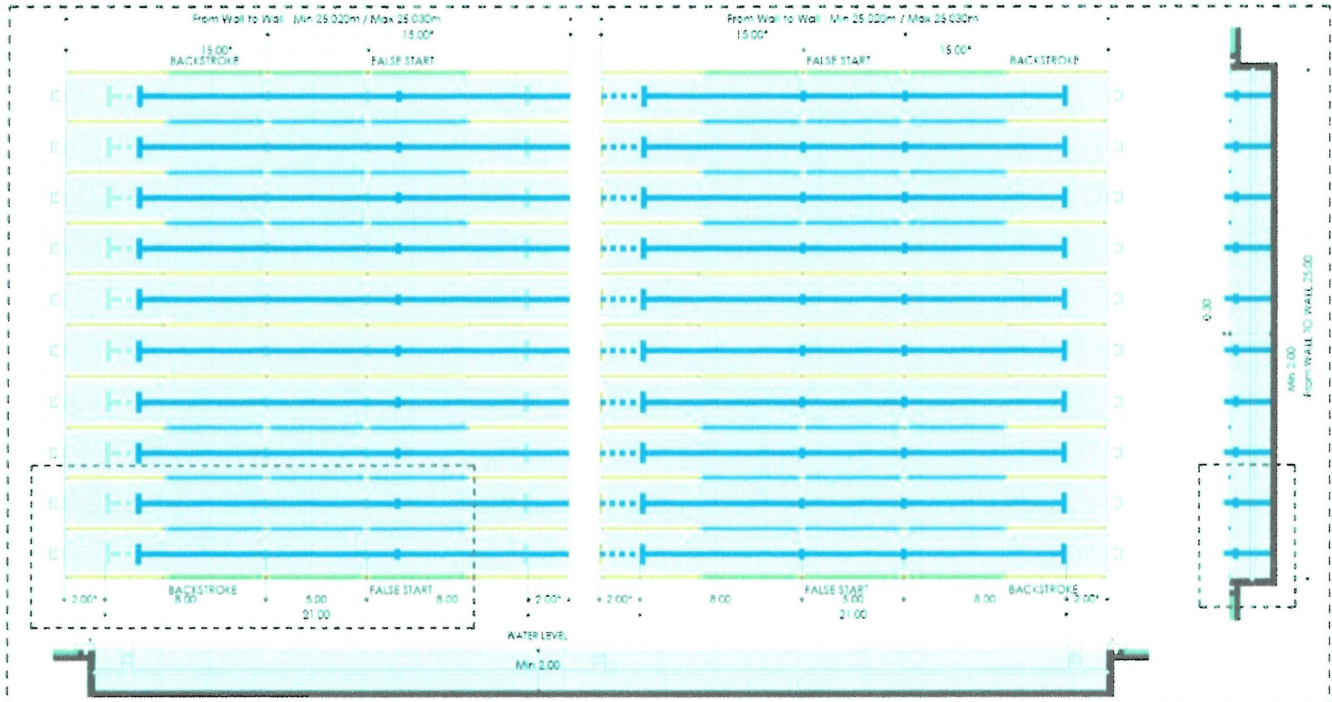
From Wall to Wall Min 25.020m / Max 25.030m
15.00*
15.00*
BACKSTROKE
FALSE START

From Wall to Wall Min 25.020m / Max 25.030m
15.00*
15.00*
FALSE START
BACKSTROKE

BACKSTROKE
FALSE START
2.00*
8.00
5.00
8.00
2.00*
21.00

2.00*
8.00
FALSE START
5.00
8.00
BACKSTROKE
2.00*
21.00

WATER LEVEL
Min 2.00

0.30
Min 2.00
From WALL TO WALL 25.00